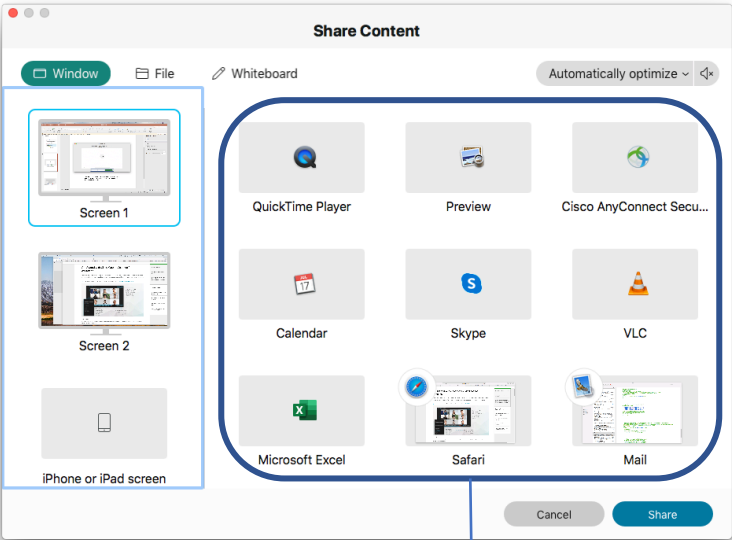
Share Content

Window
File
Whiteboard
Automatically optimize

Screen 1
Screen 2
iPhone or iPad screen

QuickTime Player
Preview
Cisco AnyConnect Secu...
Calendar
Skype
VLC
Microsoft Excel
Safari
Mail

Cancel
Share